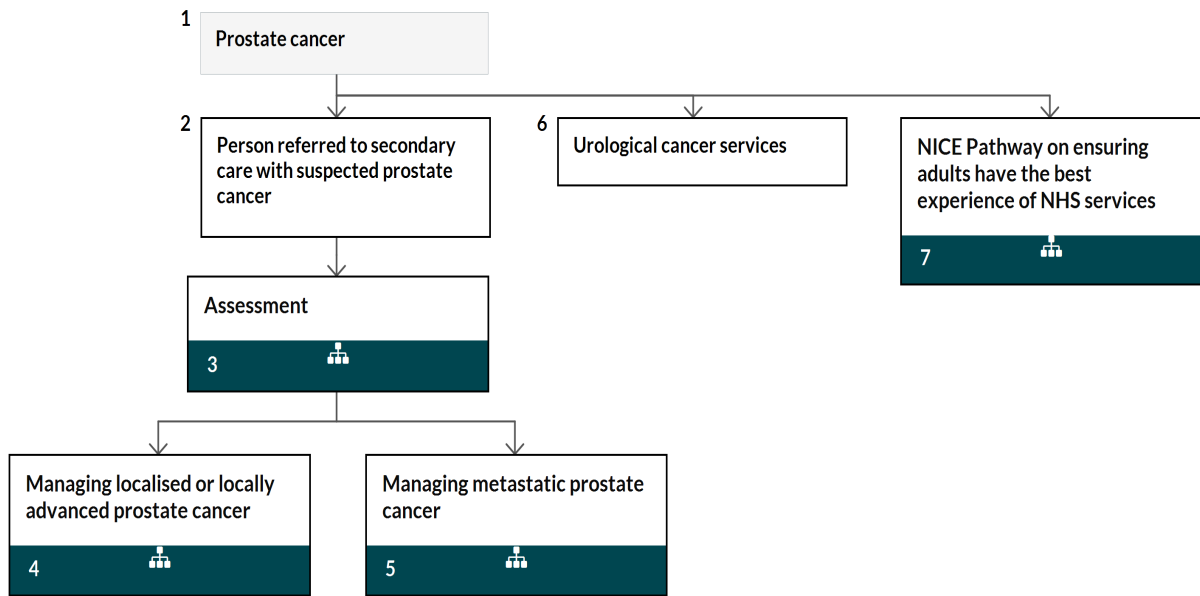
1
Prostate cancer

2
Person referred to secondary care with suspected prostate cancer

6
Urological cancer services

NICE Pathway on ensuring adults have the best experience of NHS services
7

Assessment
3

Managing localised or locally advanced prostate cancer
4

Managing metastatic prostate cancer
5